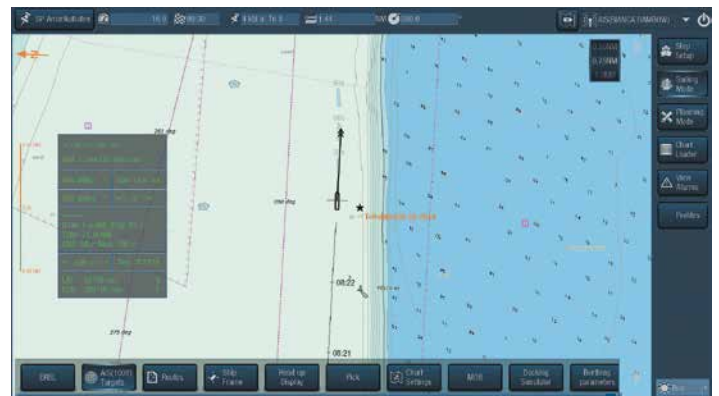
SP Amsterdam
Ship Setup
Sailing Mode
Planning Mode
Chart Loader
View Alarms
Profiles
261 deg
266 deg
08:22
08:21
275 deg
ERBL
AIS/TOOTT Targets
Profiles
Ship Frame
Head up Display
Pick
Chart Settings
MOB
Docking Simulator
Berthing parameters